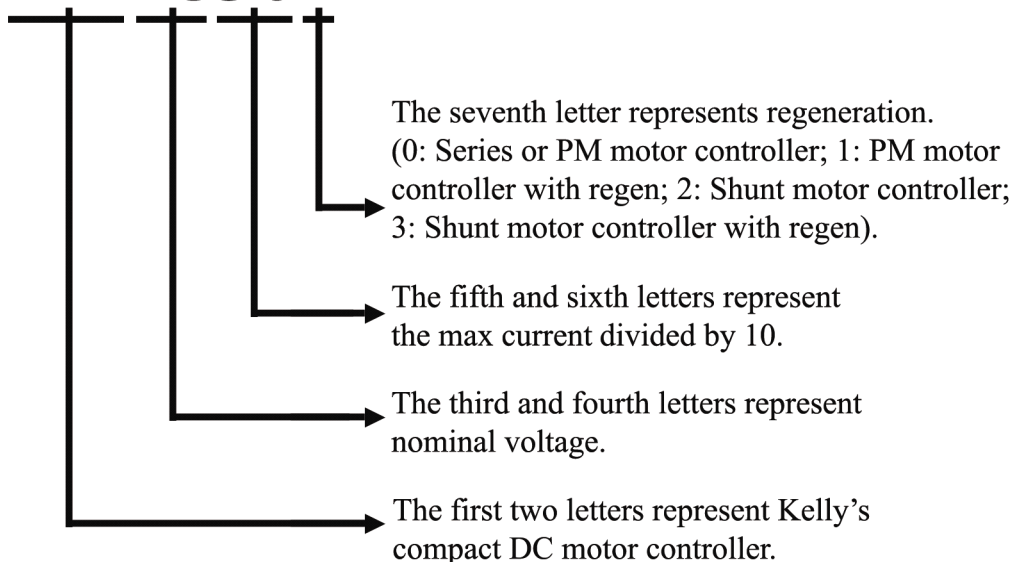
The seventh letter represents regeneration. (0: Series or PM motor controller; 1: PM motor controller with regen; 2: Shunt motor controller; 3: Shunt motor controller with regen).

The fifth and sixth letters represent the max current divided by 10.

The third and fourth letters represent nominal voltage.

The first two letters represent Kelly's compact DC motor controller.